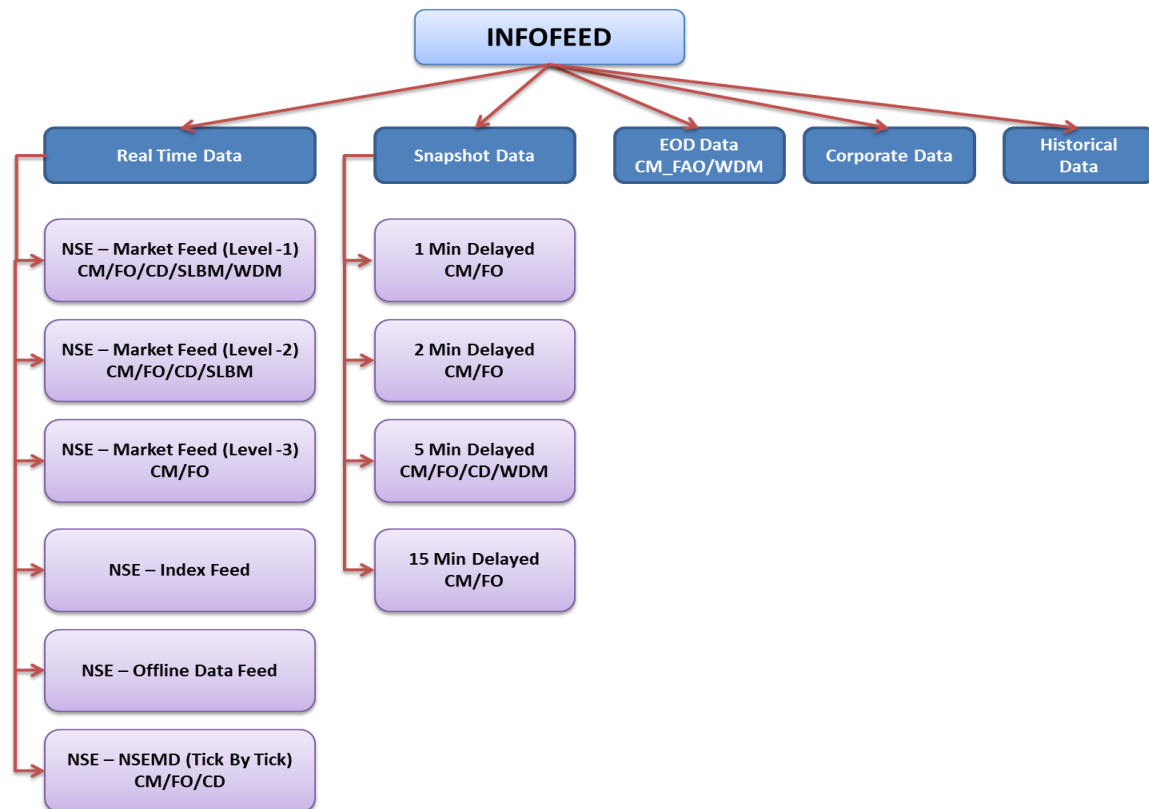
INFOFEED

Real Time Data

Snapshot Data

EOD Data CM_FAO/WDM

Corporate Data

Historical Data

NSE – Market Feed (Level -1) CM/FO/CD/SLBM/WDM

NSE – Market Feed (Level -2) CM/FO/CD/SLBM

NSE – Market Feed (Level -3) CM/FO

NSE – Index Feed

NSE – Offline Data Feed

NSE – NSEMD (Tick By Tick) CM/FO/CD

1 Min Delayed CM/FO

2 Min Delayed CM/FO

5 Min Delayed CM/FO/CD/WDM

15 Min Delayed CM/FO